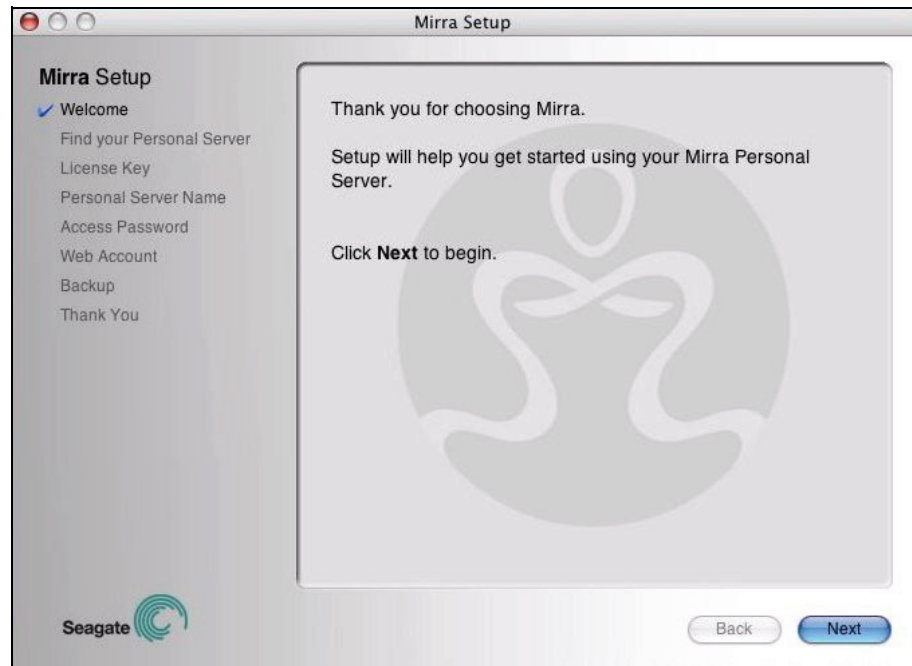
Mirra Setup

Mirra Setup
✓ Welcome
Find your Personal Server
License Key
Personal Server Name
Access Password
Web Account
Backup
Thank You

Thank you for choosing Mirra.

Setup will help you get started using your Mirra Personal Server.

Click **Next** to begin.

Seagate

Back
Next